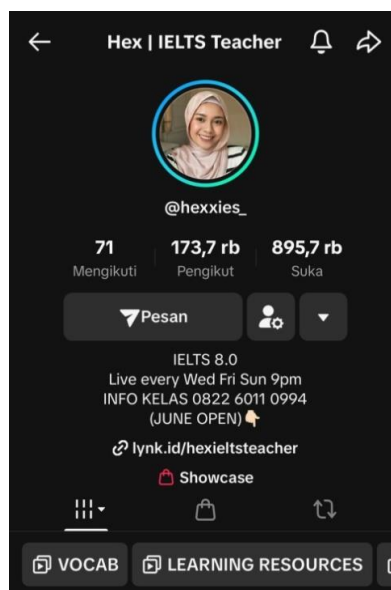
Hex | IELTS Teacher

@hexxies_

71
Mengikuti

173,7 rb
Pengikut

895,7 rb
Suka

Pesan

IELTS 8.0
Live every Wed Fri Sun 9pm
INFO KELAS 0822 6011 0994
(JUNE OPEN)👇

lynk.id/hexieltsteacher

Showcase

VOCAB
LEARNING RESOURCES